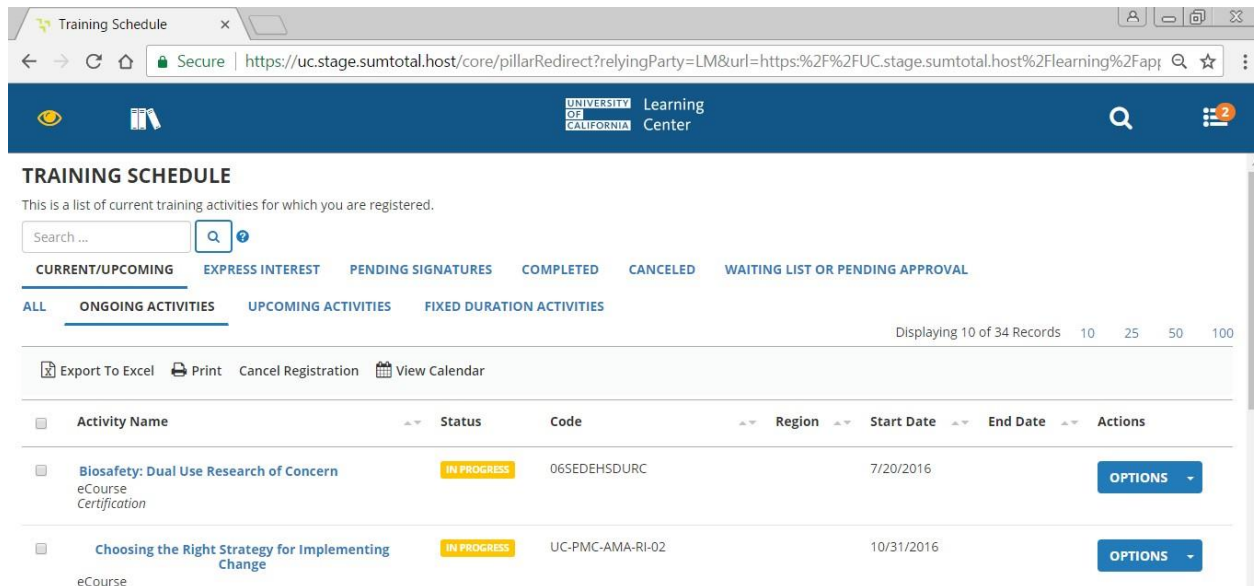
Training Schedule ×

Secure | https://uc.stage.sumtotal.host/core/pillarRedirect?relyingParty=LM&url=https:%2F%2FUC.stage.sumtotal.host%2Flearning%2Fapp

UNIVERSITY OF CALIFORNIA Learning Center

2

TRAINING SCHEDULE

This is a list of current training activities for which you are registered.

Search ...

CURRENT/UPCOMING EXPRESS INTEREST PENDING SIGNATURES COMPLETED CANCELED WAITING LIST OR PENDING APPROVAL

ALL ONGOING ACTIVITIES UPCOMING ACTIVITIES FIXED DURATION ACTIVITIES

Displaying 10 of 34 Records 10 25 50 100

Export To Excel Print Cancel Registration View Calendar

| Activity Name | Status | Code | Region | Start Date | End Date | Actions |
|---|---|---|---|---|---|---|
| Biosafety: Dual Use Research of Concern eCourse Certification | IN PROGRESS | 06SEDEHSDURC | | 7/20/2016 | | OPTIONS |
| Choosing the Right Strategy for Implementing Change eCourse | IN PROGRESS | UC-PMC-AMA-RI-02 | | 10/31/2016 | | OPTIONS |